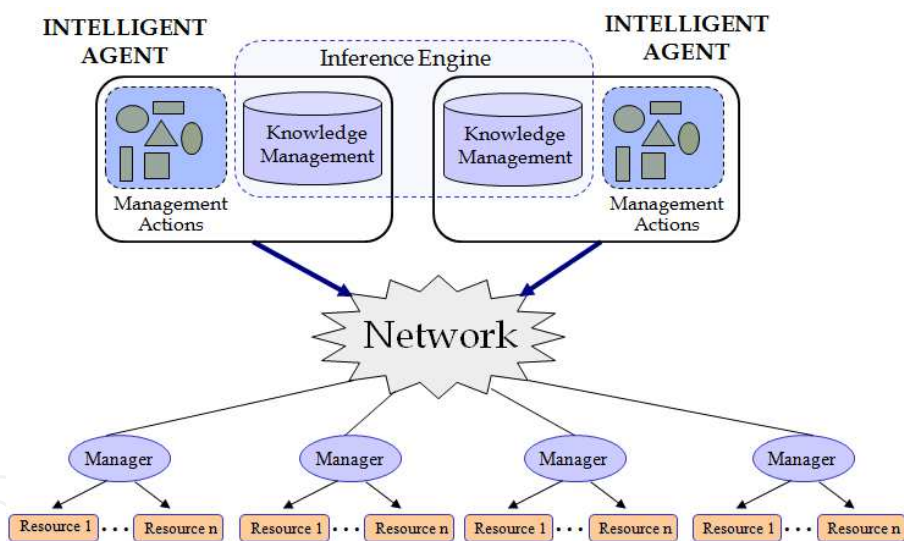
INTELLIGENT AGENT

Inference Engine

INTELLIGENT AGENT

Knowledge Management

Management Actions

Knowledge Management

Management Actions

Network

Manager

Manager

Manager

Manager

Resource 1 . . . Resource n

Resource 1 . . . Resource n

Resource 1 . . . Resource n

Resource 1 . . . Resource n